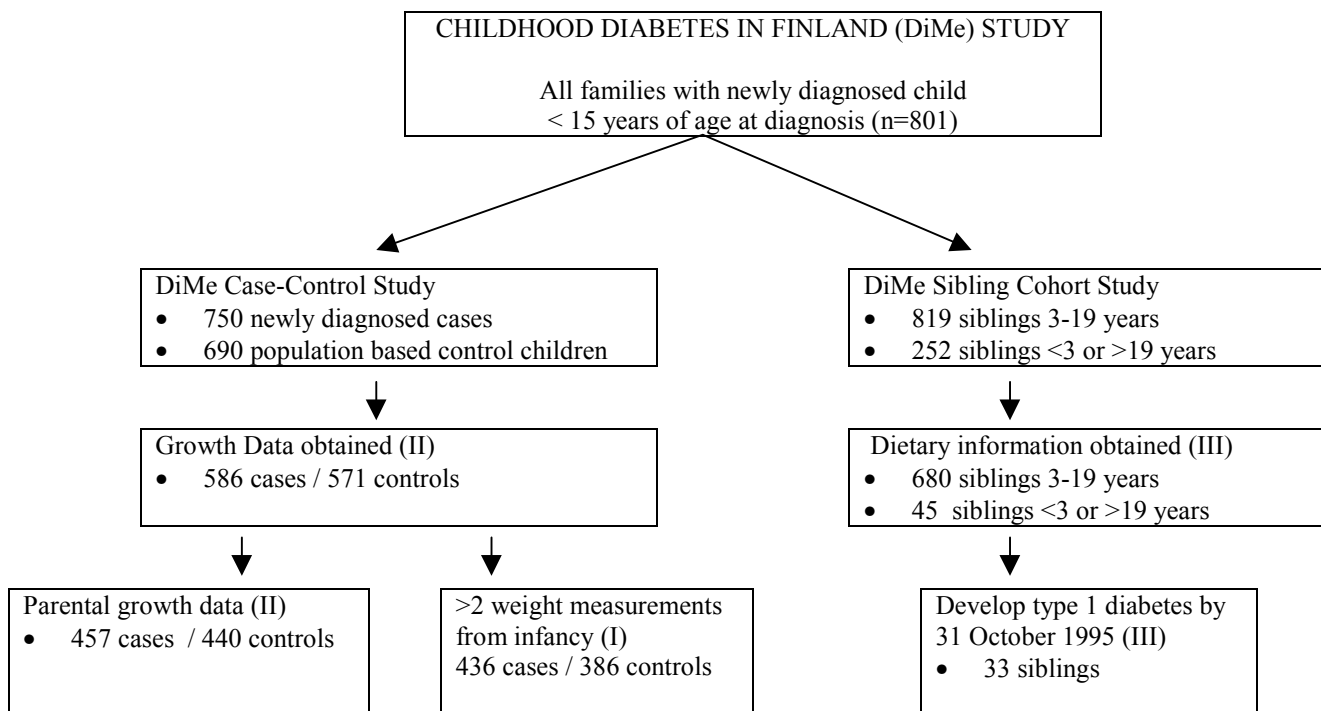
CHILDHOOD DIABETES IN FINLAND (DiMe) STUDY

All families with newly diagnosed child < 15 years of age at diagnosis (n=801)

DiMe Case-Control Study
- 750 newly diagnosed cases
- 690 population based control children

DiMe Sibling Cohort Study
- 819 siblings 3-19 years
- 252 siblings <3 or >19 years

Growth Data obtained (II)
- 586 cases / 571 controls

Dietary information obtained (III)
- 680 siblings 3-19 years
- 45 siblings <3 or >19 years

Parental growth data (II)
- 457 cases / 440 controls

>2 weight measurements from infancy (I)
436 cases / 386 controls

Develop type 1 diabetes by 31 October 1995 (III)
- 33 siblings